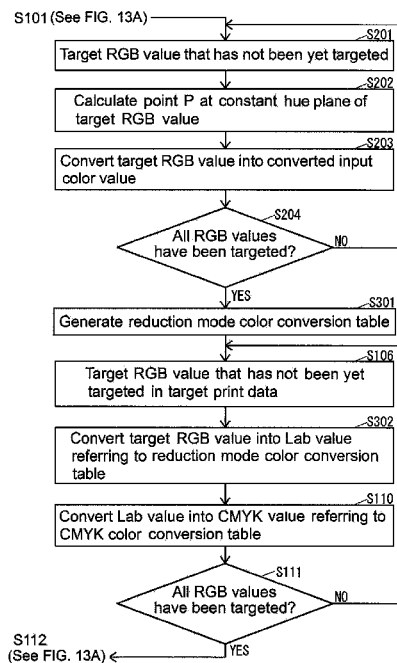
S101 (See FIG. 13A)

S201
Target RGB value that has not been yet targeted

S202
Calculate point P at constant hue plane of target RGB value

S203
Convert target RGB value into converted input color value

S204
All RGB values have been targeted?

NO

YES

S301
Generate reduction mode color conversion table

S106
Target RGB value that has not been yet targeted in target print data

S302
Convert target RGB value into Lab value referring to reduction mode color conversion table

S110
Convert Lab value into CMYK value referring to CMYK color conversion table

S111
All RGB values have been targeted?

NO

YES

S112
(See FIG. 13A)